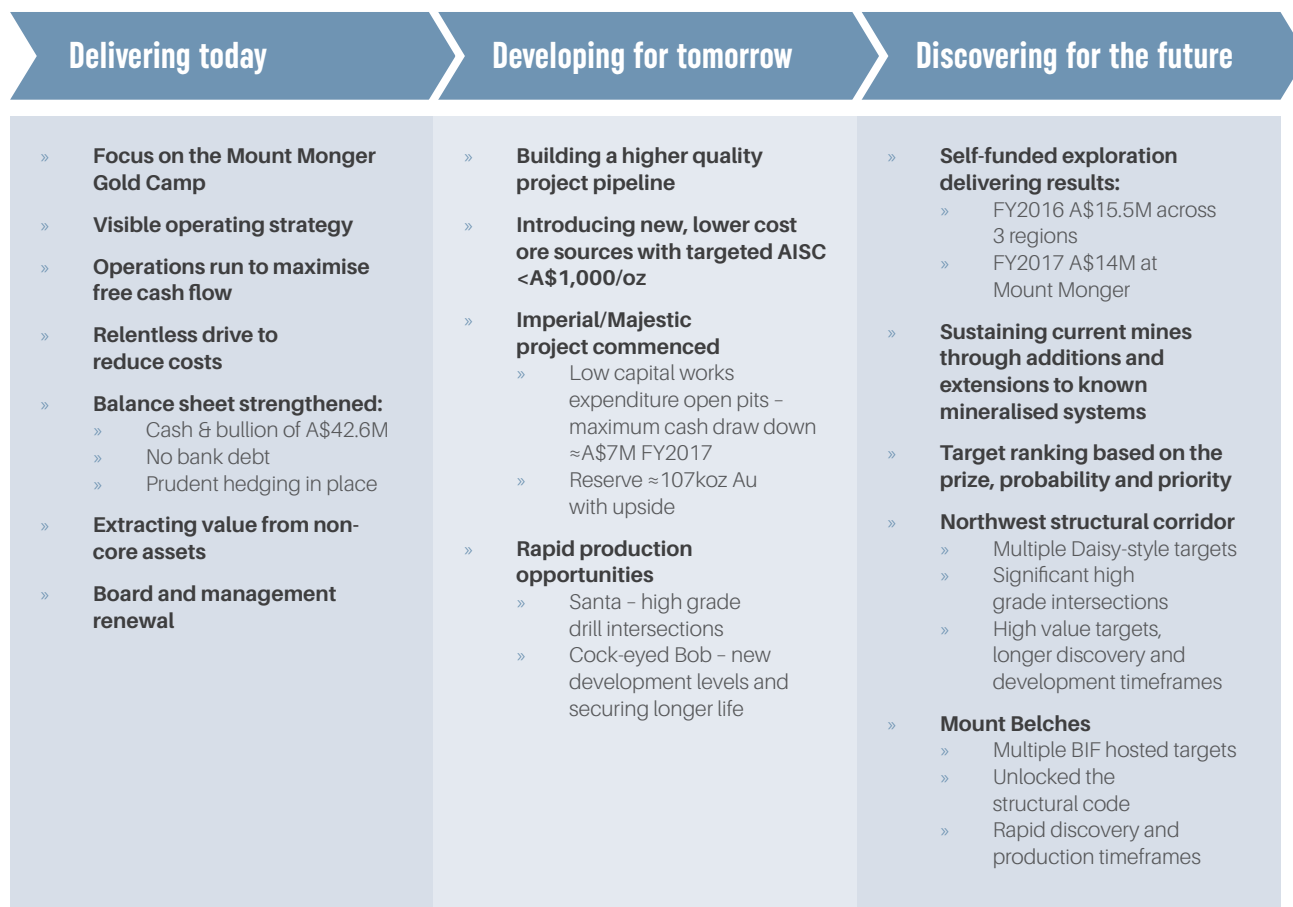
Delivering today

» Focus on the Mount Monger Gold Camp
» Visible operating strategy
» Operations run to maximise free cash flow
» Relentless drive to reduce costs
» Balance sheet strengthened:
» Cash & bullion of A$42.6M
» No bank debt
» Prudent hedging in place
» Extracting value from non-core assets
» Board and management renewal

Developing for tomorrow

» Building a higher quality project pipeline
» Introducing new, lower cost ore sources with targeted AISC <A$1,000/oz
» Imperial/Majestic project commenced
» Low capital works expenditure open pits – maximum cash draw down ≈A$7M FY2017
» Reserve ≈107koz Au with upside
» Rapid production opportunities
» Santa – high grade drill intersections
» Cock-eyed Bob – new development levels and securing longer life

Discovering for the future

» Self-funded exploration delivering results:
» FY2016 A$15.5M across 3 regions
» FY2017 A$14M at Mount Monger
» Sustaining current mines through additions and extensions to known mineralised systems
» Target ranking based on the prize, probability and priority
» Northwest structural corridor
» Multiple Daisy-style targets
» Significant high grade intersections
» High value targets, longer discovery and development timeframes
» Mount Belches
» Multiple BIF hosted targets
» Unlocked the structural code
» Rapid discovery and production timeframes